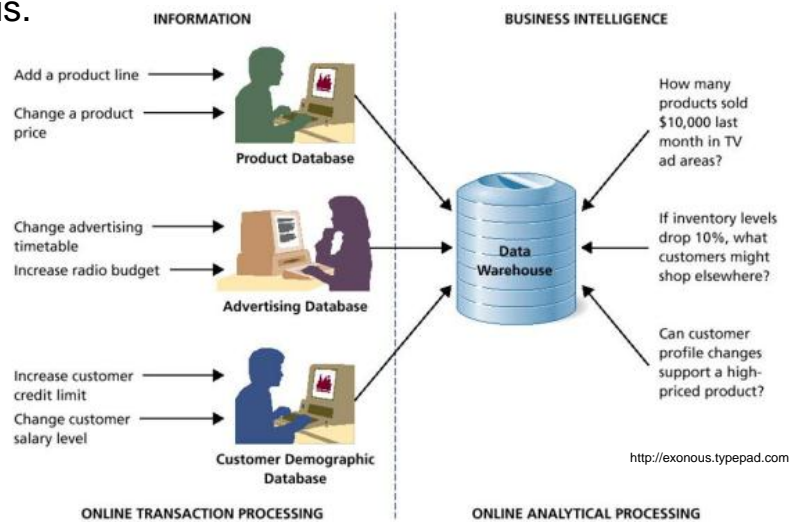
ns.

INFORMATION

BUSINESS INTELLIGENCE

Add a product line

Change a product price

Product Database

Change advertising timetable

Increase radio budget

Advertising Database

Increase customer credit limit

Change customer salary level

Customer Demographic Database

Data Warehouse

How many products sold $10,000 last month in TV ad areas?

If inventory levels drop 10%, what customers might shop elsewhere?

Can customer profile changes support a high-priced product?

http://exonous.typepad.com

ONLINE TRANSACTION PROCESSING

ONLINE ANALYTICAL PROCESSING